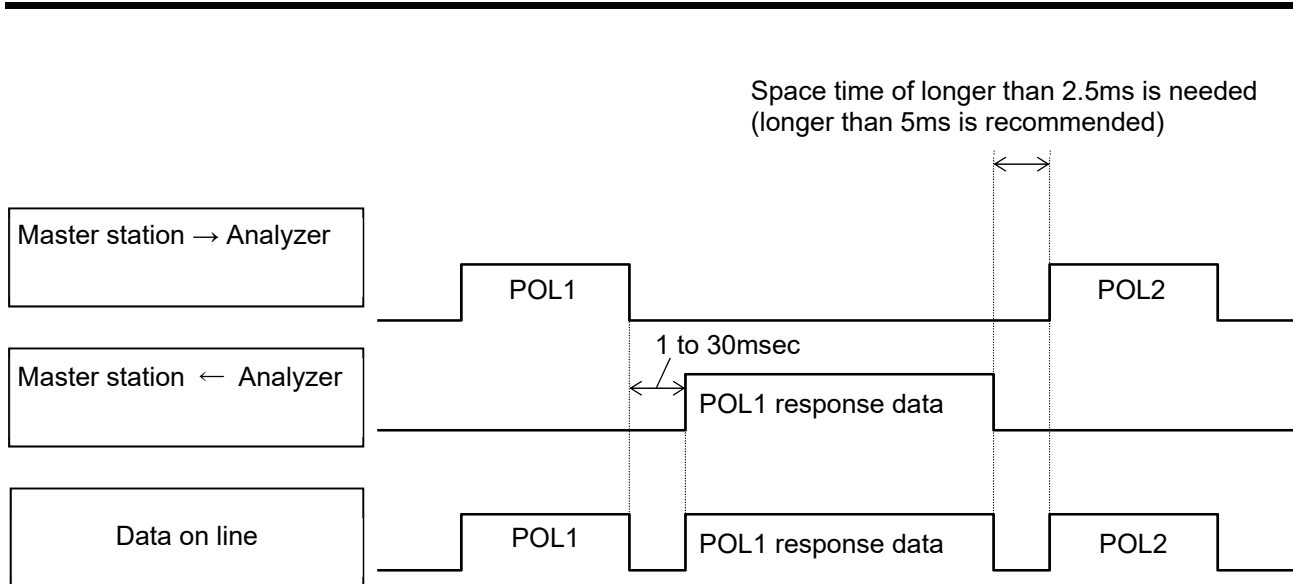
Space time of longer than 2.5ms is needed (longer than 5ms is recommended)

Master station → Analyzer

POL1

POL2

1 to 30msec

Master station ← Analyzer

POL1 response data

Data on line

POL1

POL1 response data

POL2